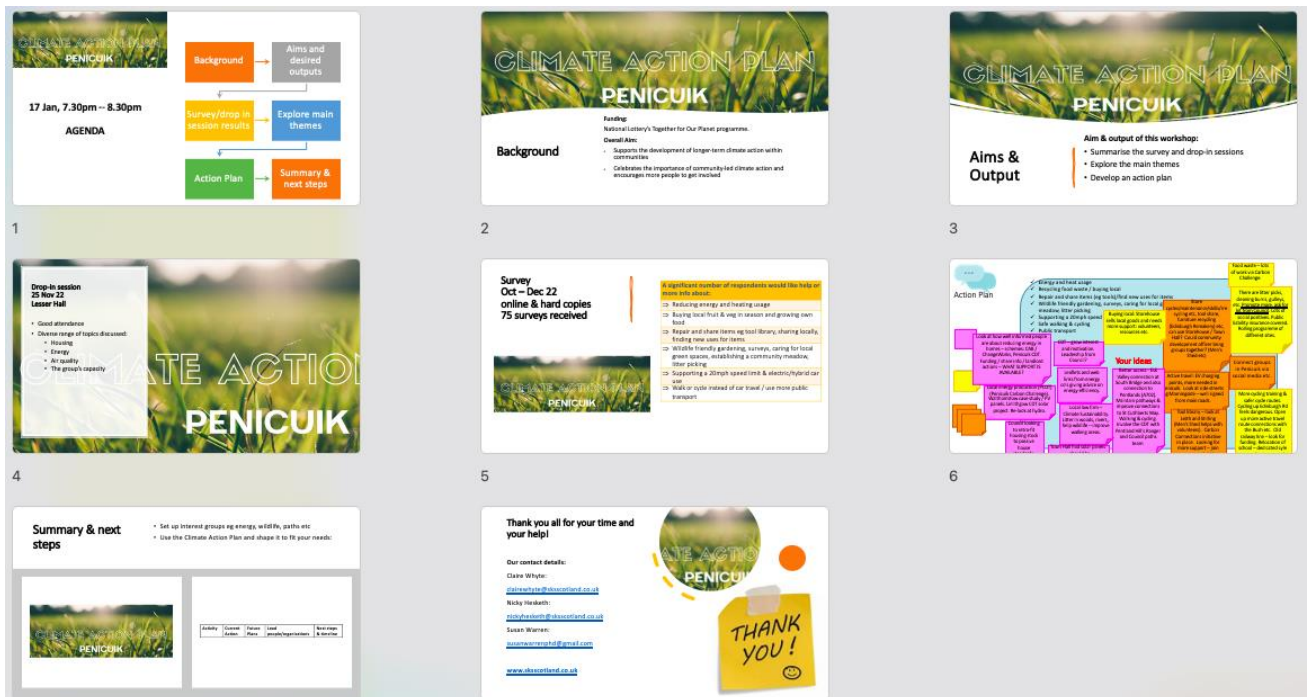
CLIMATE ACTION PLAN
PENICUIK

17 Jan, 7.30pm – 8.30pm

AGENDA

Background
Aims and desired outputs
Survey/drop in session results
Explore main themes
Action Plan
Summary & next steps

1

CLIMATE ACTION PLAN
PENICUIK

Background

Funding:
National Lottery's Together for Our Planet programme.
Overall Aim:
- Supports the development of longer-term climate action within communities
- Celebrates the importance of community-led climate action and encourages more people to get involved

2

CLIMATE ACTION PLAN
PENICUIK

Aims & Output

Aim & output of this workshop:
• Summarise the survey and drop-in sessions
• Explore the main themes
• Develop an action plan

3

Drop-in session
25 Nov 22
Lesser Hall

• Good attendance
• Diverse range of topics discussed:
 • Housing
 • Energy
 • Air quality
 • The group's capacity

CLIMATE ACTION
PENICUIK

4

Survey
Oct – Dec 22
online & hard copies
75 surveys received

CLIMATE ACTION PLAN
PENICUIK

A significant number of respondents would like help or more info about:
⇒ Reducing energy and heating usage
⇒ Buying local fruit & veg in season and growing own food
⇒ Repair and share items eg tool library, sharing locally, finding new uses for items
⇒ Wildlife friendly gardening, surveys, caring for local green spaces, establishing a community meadow, litter picking
⇒ Supporting a 20mph speed limit & electric/hybrid car use
⇒ Walk or cycle instead of car travel / use more public transport

5

Action Plan

✓ Energy and heat usage
✓ Reducing food waste / buying local
✓ Repair and share items (eg tools)/find new uses for items
✓ Wildlife friendly gardening, surveys, caring for local meadow, litter picking
✓ Supporting a 20mph speed
✓ Safe walking & cycling
✓ Public transport

Your ideas

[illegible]

6

Summary & next steps

• Set up interest groups eg energy, wildlife, paths etc
• Use the Climate Action Plan and shape it to fit your needs:

CLIMATE ACTION PLAN
PENICUIK

| Activity | Current Action | Future Plans | Lead people/organisations | Next steps & timeline |
|---|---|---|---|---|

Thank you all for your time and your help!

Our contact details:
Claire Whyte:
clairewhyte@skosscotland.co.uk
Nicky Hesketh:
nickyhesketh@skosscotland.co.uk
Susan Warren:
susanwarrenphd@gmail.com

www.skosscotland.co.uk

ATE ACTION
PENICUIK

THANK YOU!